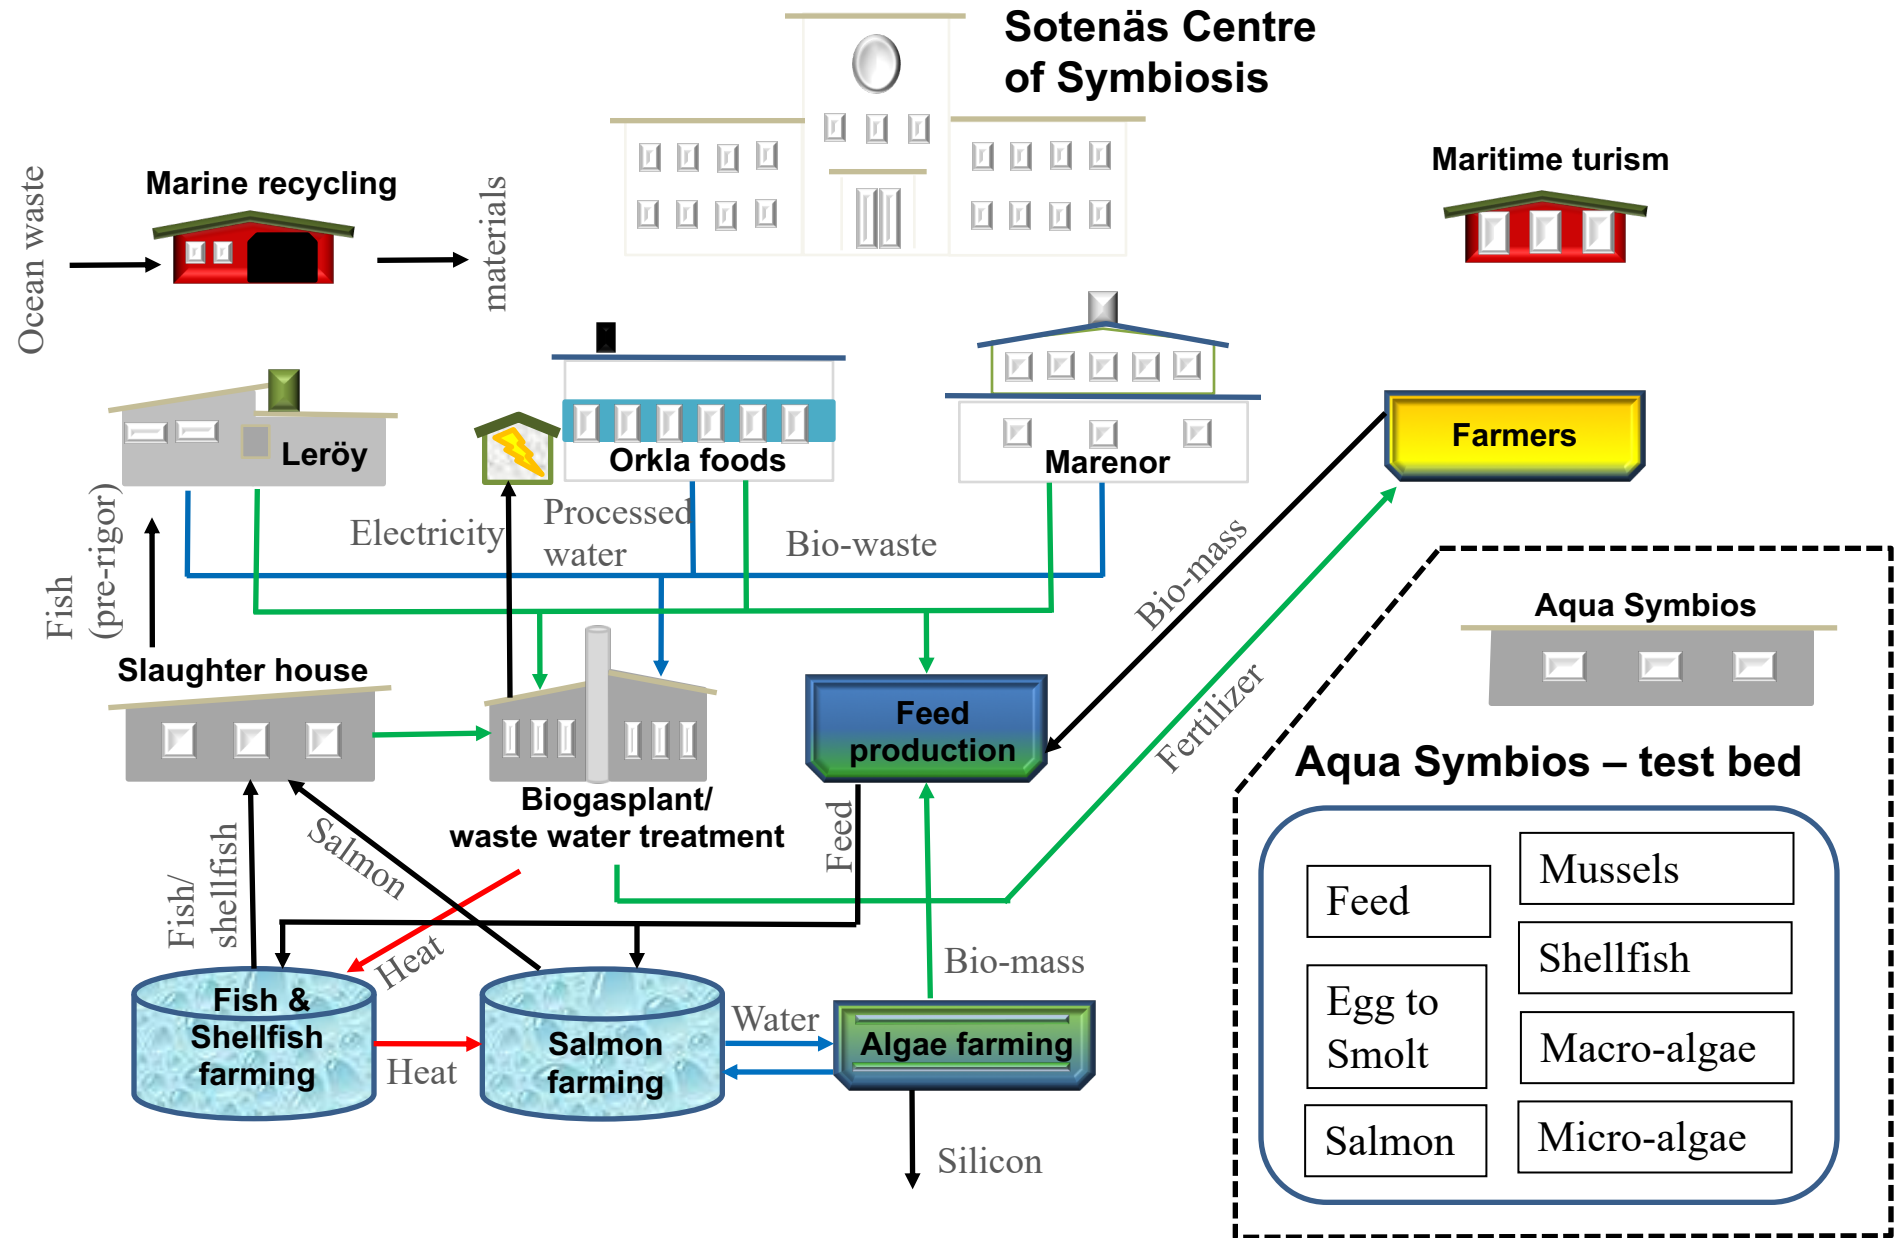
Sotenäs Centre of Symbiosis

Marine recycling

Ocean waste

materials

Maritime turism

Leröy

Orkla foods

Marenor

Farmers

Fish (pre-rigor)

Electricity

Processed water

Bio-waste

Bio-mass

Fertilizer

Aqua Symbios

Slaughter house

Biogasplant/ waste water treatment

Feed production

Feed

Aqua Symbios – test bed

Fish/ shellfish

Salmon

Heat

Fish & Shellfish farming

Heat

Salmon farming

Water

Algae farming

Bio-mass

Silicon

| Feed | Mussels |
|---|---|
| Egg to Smolt | Shellfish |
| | Macro-algae |
| Salmon | Micro-algae |